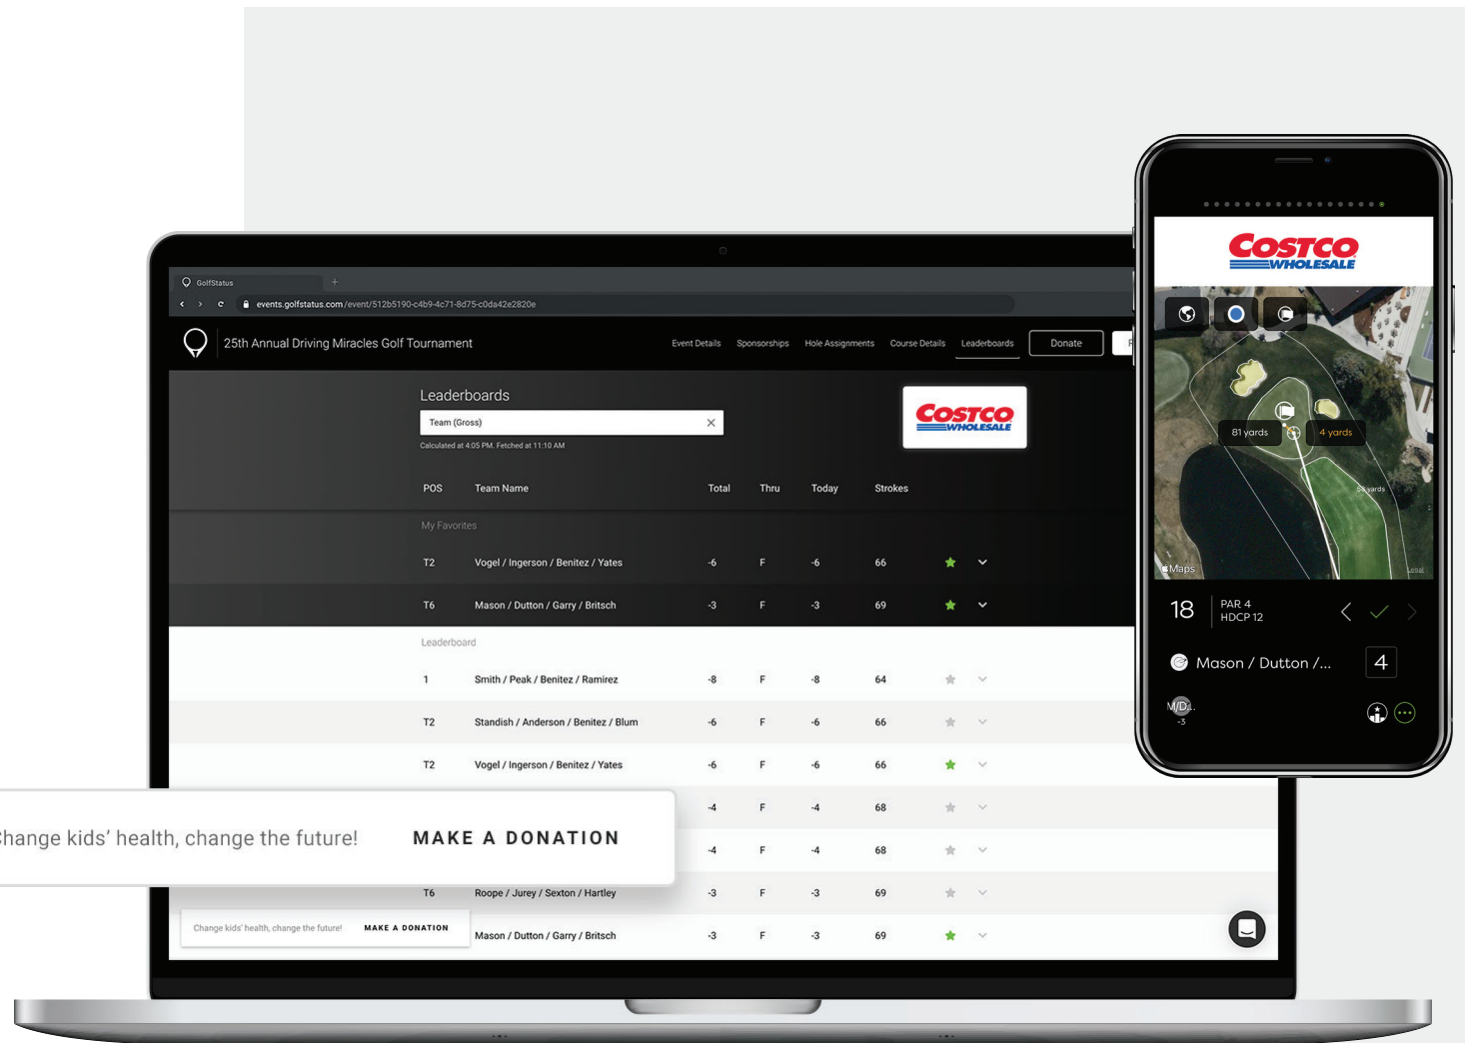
GolfStatus

events.golfstatus.com/event/512b5190-c4b9-4c71-8d75-c0da42e2820e

25th Annual Driving Miracles Golf Tournament

Event Details Sponsorships Hole Assignments Course Details Leaderboards Donate

Leaderboards

Team (Gross)

Calculated at 4:05 PM. Fetched at 11:10 AM

COSTCO WHOLESALE

| POS | Team Name | Total | Thru | Today | Strokes |
|---|---|---|---|---|---|
| My Favorites | | | | | |
| T2 | Vogel / Ingerson / Benitez / Yates | -6 | F | -6 | 66 |
| T6 | Mason / Dutton / Garry / Britsch | -3 | F | -3 | 69 |
| Leaderboard | | | | | |
| 1 | Smith / Peak / Benitez / Ramirez | -8 | F | -8 | 64 |
| T2 | Standish / Anderson / Benitez / Blum | -6 | F | -6 | 66 |
| T2 | Vogel / Ingerson / Benitez / Yates | -6 | F | -6 | 66 |
| | | -4 | F | -4 | 68 |
| | | -4 | F | -4 | 68 |
| T6 | Roope / Jurey / Sexton / Hartley | -3 | F | -3 | 69 |
| | Mason / Dutton / Garry / Britsch | -3 | F | -3 | 69 |

hange kids' health, change the future! MAKE A DONATION

Change kids' health, change the future! MAKE A DONATION

COSTCO WHOLESALE

81 yards 4 yards 53 yards

Maps Legal

18 PAR 4 HDCP 12

Mason / Dutton /... 4

M/D... -3